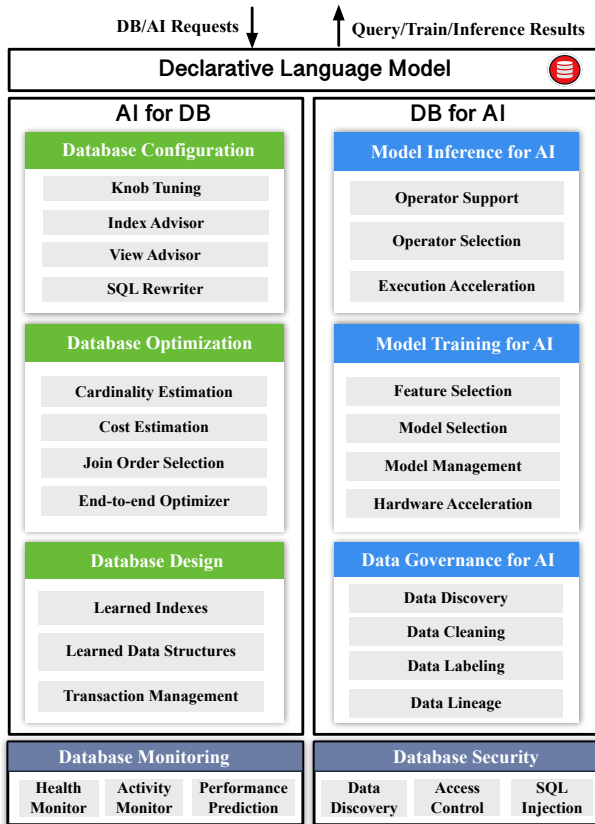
DB/AI Requests

Query/Train/Inference Results

Declarative Language Model

AI for DB

Database Configuration

Knob Tuning

Index Advisor

View Advisor

SQL Rewriter

Database Optimization

Cardinality Estimation

Cost Estimation

Join Order Selection

End-to-end Optimizer

Database Design

Learned Indexes

Learned Data Structures

Transaction Management

DB for AI

Model Inference for AI

Operator Support

Operator Selection

Execution Acceleration

Model Training for AI

Feature Selection

Model Selection

Model Management

Hardware Acceleration

Data Governance for AI

Data Discovery

Data Cleaning

Data Labeling

Data Lineage

Database Monitoring

Health Monitor

Activity Monitor

Performance Prediction

Database Security

Data Discovery

Access Control

SQL Injection